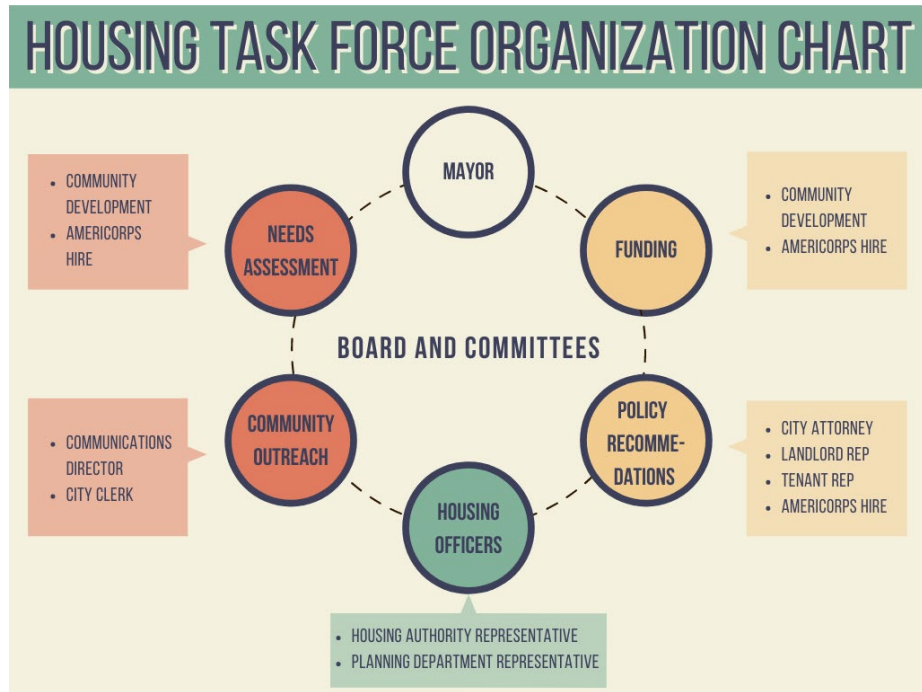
HOUSING TASK FORCE ORGANIZATION CHART

- COMMUNITY DEVELOPMENT
- AMERICORPS HIRE

NEEDS ASSESSMENT

MAYOR

FUNDING

- COMMUNITY DEVELOPMENT
- AMERICORPS HIRE

BOARD AND COMMITTEES

- COMMUNICATIONS DIRECTOR
- CITY CLERK

COMMUNITY OUTREACH

POLICY RECOMME-DATIONS

- CITY ATTORNEY
- LANDLORD REP
- TENANT REP
- AMERICORPS HIRE

HOUSING OFFICERS

- HOUSING AUTHORITY REPRESENTATIVE
- PLANNING DEPARTMENT REPRESENTATIVE